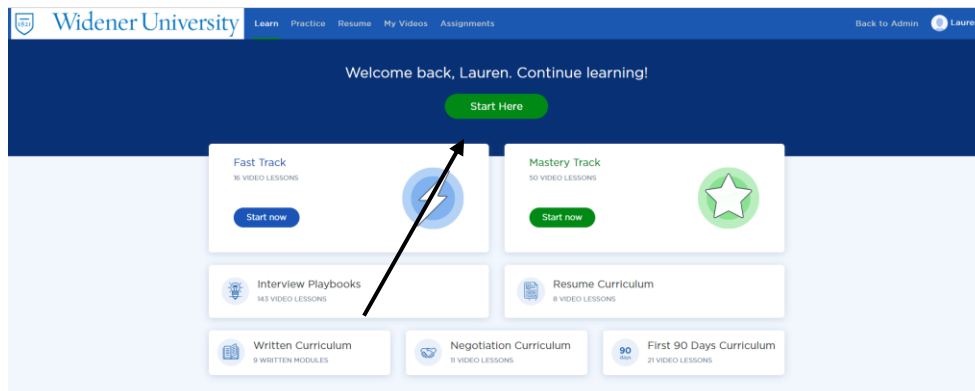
Widener University

Learn Practice Resume My Videos Assignments

Back to Admin Laure

Welcome back, Lauren. Continue learning!

Start Here

Fast Track
16 VIDEO LESSONS
Start now

Mastery Track
50 VIDEO LESSONS
Start now

Interview Playbooks
143 VIDEO LESSONS

Resume Curriculum
8 VIDEO LESSONS

Written Curriculum
9 WRITTEN MODULES

Negotiation Curriculum
11 VIDEO LESSONS

90 days
First 90 Days Curriculum
21 VIDEO LESSONS